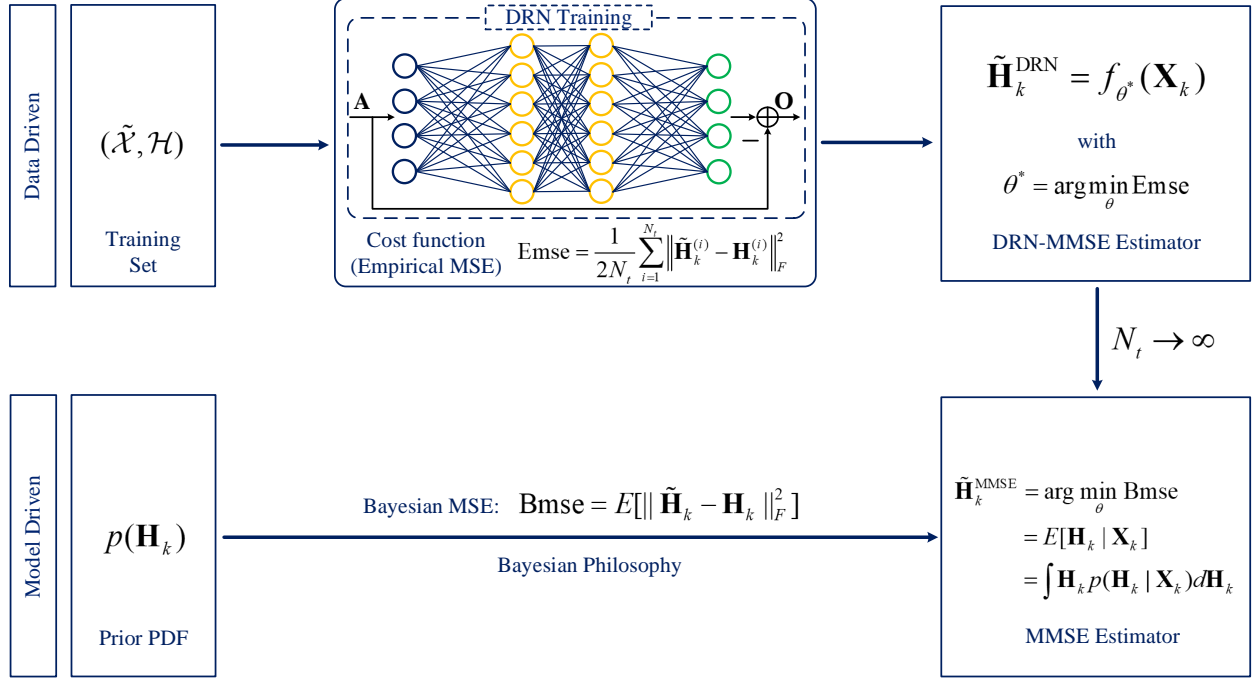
Data Driven

$(\tilde{\mathcal{X}}, \mathcal{H})$

Training Set

DRN Training

A

O

−

Cost function (Empirical MSE)

$\text{Emse} = \frac{1}{2N_t}\sum_{i=1}^{N_t}\left\|\tilde{\mathbf{H}}_k^{(i)} - \mathbf{H}_k^{(i)}\right\|_F^2$

$\tilde{\mathbf{H}}_k^{\text{DRN}} = f_{\theta^*}(\mathbf{X}_k)$

with

$\theta^* = \arg\min_{\theta} \text{Emse}$

DRN-MMSE Estimator

$N_t \to \infty$

Model Driven

$p(\mathbf{H}_k)$

Prior PDF

Bayesian MSE: $\text{Bmse} = E[\|\tilde{\mathbf{H}}_k - \mathbf{H}_k\|_F^2]$

Bayesian Philosophy

$\tilde{\mathbf{H}}_k^{\text{MMSE}} = \arg\min_{\theta} \text{Bmse}$
$= E[\mathbf{H}_k \mid \mathbf{X}_k]$
$= \int \mathbf{H}_k p(\mathbf{H}_k \mid \mathbf{X}_k) d\mathbf{H}_k$

MMSE Estimator